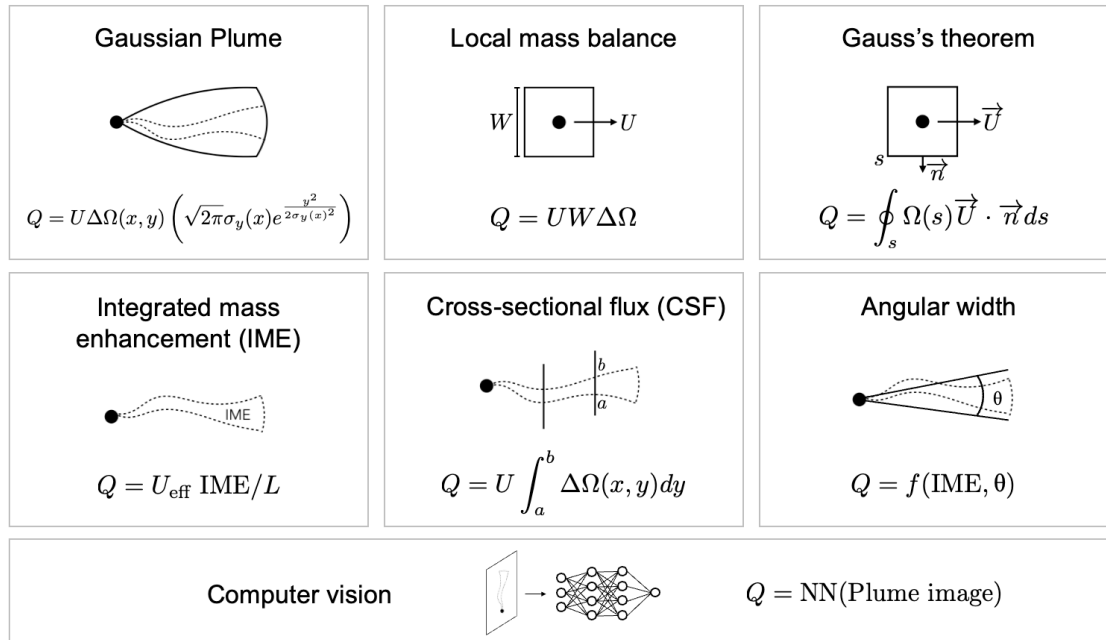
Gaussian Plume

$Q = U\Delta\Omega(x,y)\left(\sqrt{2\pi}\sigma_y(x)e^{\frac{y^2}{2\sigma_y(x)^2}}\right)$

Local mass balance

$W$ $U$

$Q = UW\Delta\Omega$

Gauss's theorem

$\overrightarrow{U}$ $s$ $\overrightarrow{n}$

$Q = \oint_s \Omega(s)\overrightarrow{U}\cdot\overrightarrow{n}ds$

Integrated mass enhancement (IME)

IME

$Q = U_{\text{eff}}\ \text{IME}/L$

Cross-sectional flux (CSF)

$b$ $a$

$Q = U\int_a^b \Delta\Omega(x,y)dy$

Angular width

θ

$Q = f(\text{IME}, \theta)$

Computer vision

$Q = \text{NN}(\text{Plume image})$